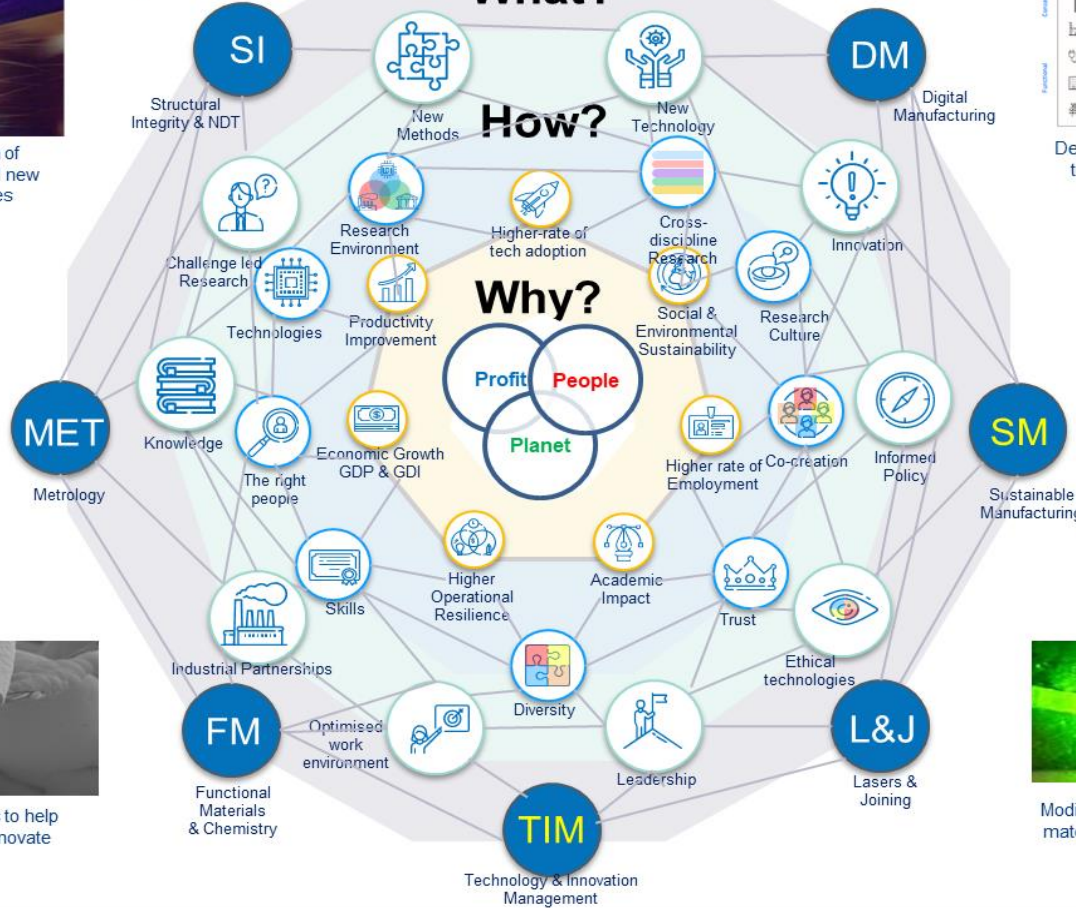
What?

SI
Structural Integrity & NDT

DM
Digital Manufacturing

MET
Metrology

SM
Sustainable Manufacturing

FM
Functional Materials & Chemistry

L&J
Lasers & Joining

TIM
Technology & Innovation Management

New Methods
New Technology
How?
Challenge led Research
Research Environment
Higher-rate of tech adoption
Cross-discipline Research
Innovation
Technologies
Productivity Improvement
Social & Environmental Sustainability
Research Culture
Why?
Profit
People
Planet
Knowledge
Economic Growth GDP & GDI
Higher rate of Employment
Co-creation
Informed Policy
The right people
Skills
Higher Operational Resilience
Academic Impact
Trust
Industrial Partnerships
Diversity
Ethical technologies
Optimised work environment
Leadership

of
new
es

De
t

to help
novate

Modi
mate